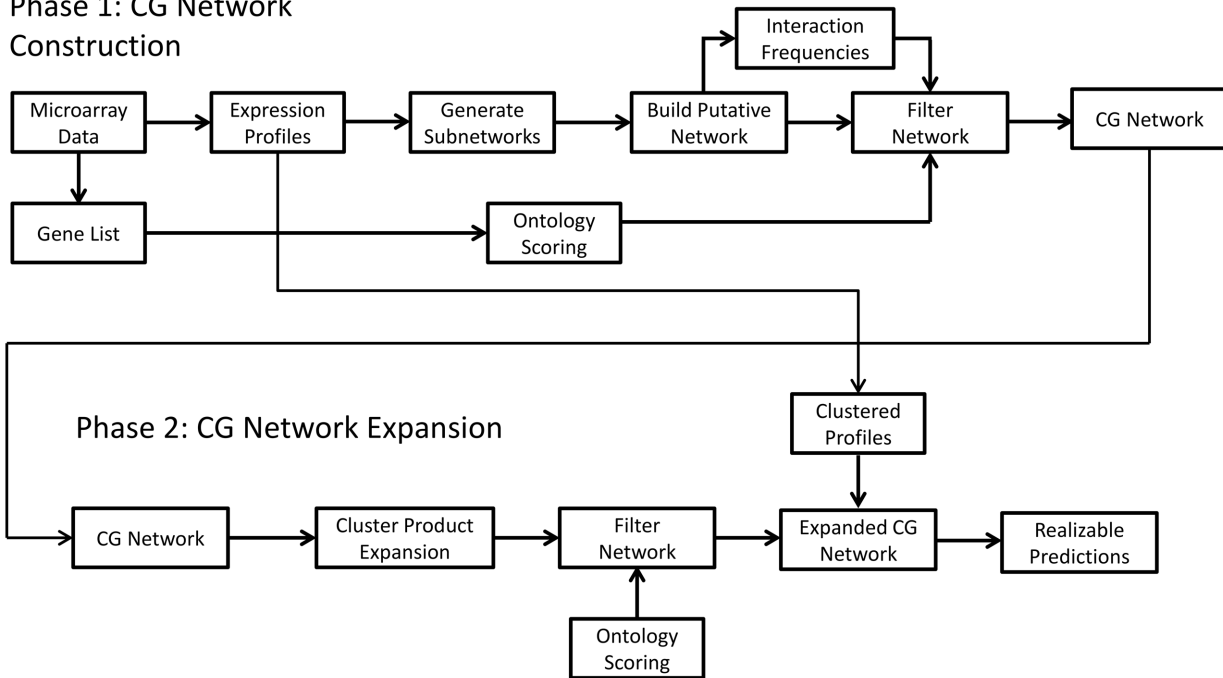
Phase 1: CG Network Construction

Interaction Frequencies

Microarray Data

Expression Profiles

Generate Subnetworks

Build Putative Network

Filter Network

CG Network

Gene List

Ontology Scoring

Phase 2: CG Network Expansion

Clustered Profiles

CG Network

Cluster Product Expansion

Filter Network

Expanded CG Network

Realizable Predictions

Ontology Scoring